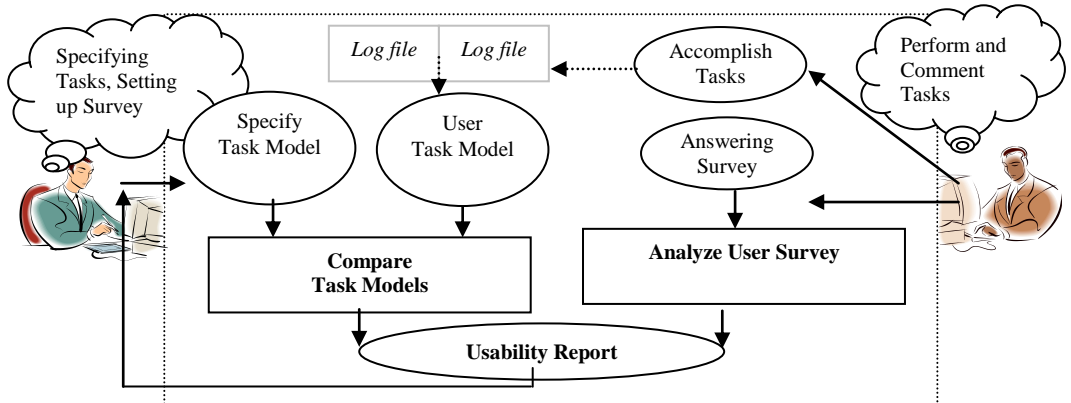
Specifying Tasks, Setting up Survey

Log file

Log file

Accomplish Tasks

Perform and Comment Tasks

Specify Task Model

User Task Model

Answering Survey

Compare Task Models

Analyze User Survey

Usability Report